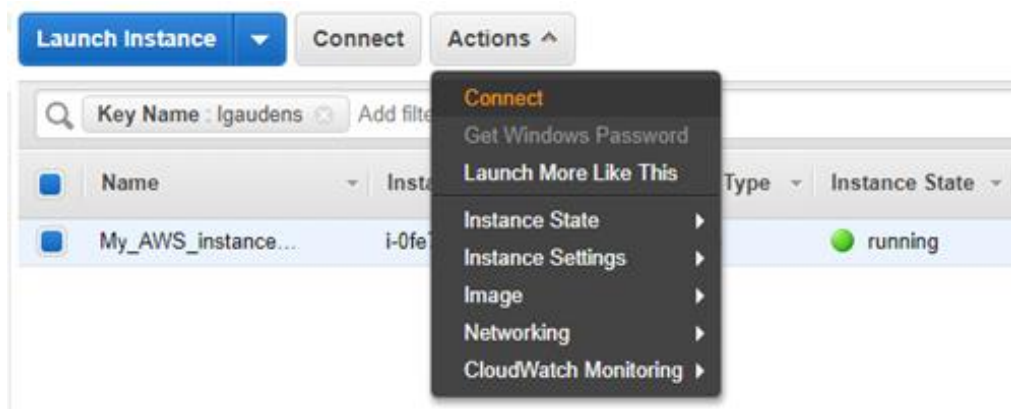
Launch Instance Connect Actions ^

Key Name : lgaudens Add filte

Connect
Get Windows Password
Launch More Like This
Instance State
Instance Settings
Image
Networking
CloudWatch Monitoring

Name | Insta | Type | Instance State
My_AWS_instance... | i-0fe | | running